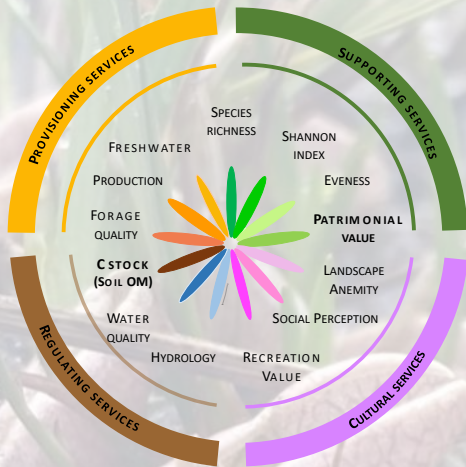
Provisioning services

Supporting services

Regulating services

Cultural services

Species richness

Shannon index

Eveness

Patrimonial value

Landscape Anemity

Social Perception

Recreation Value

Hydrology

Water quality

C stock (Soil OM)

Forage quality

Production

Freshwater